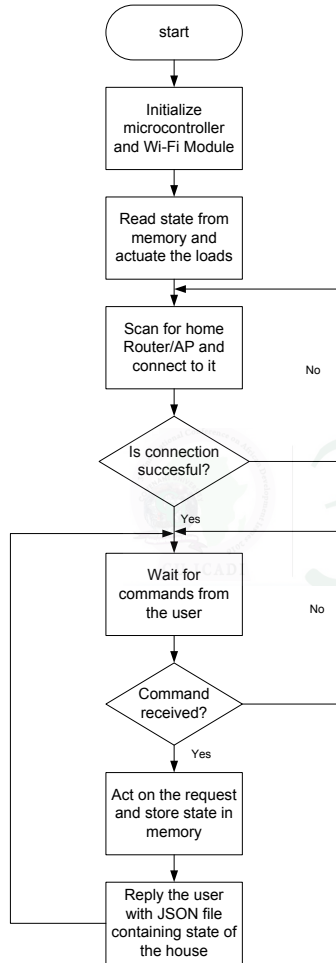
start

Initialize microcontroller and Wi-Fi Module

Read state from memory and actuate the loads

Scan for home Router/AP and connect to it

No

Is connection succesful?

Yes

Wait for commands from the user

No

Command received?

Yes

Act on the request and store state in memory

Reply the user with JSON file containing state of the house